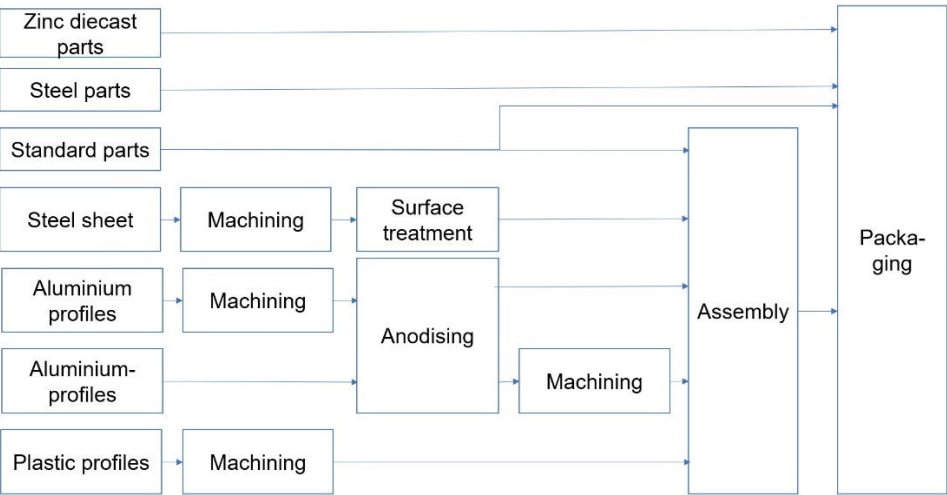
Zinc diecast parts

Steel parts

Standard parts

Steel sheet

Machining

Surface treatment

Aluminium profiles

Machining

Anodising

Aluminium-profiles

Machining

Plastic profiles

Machining

Assembly

Packa-ging